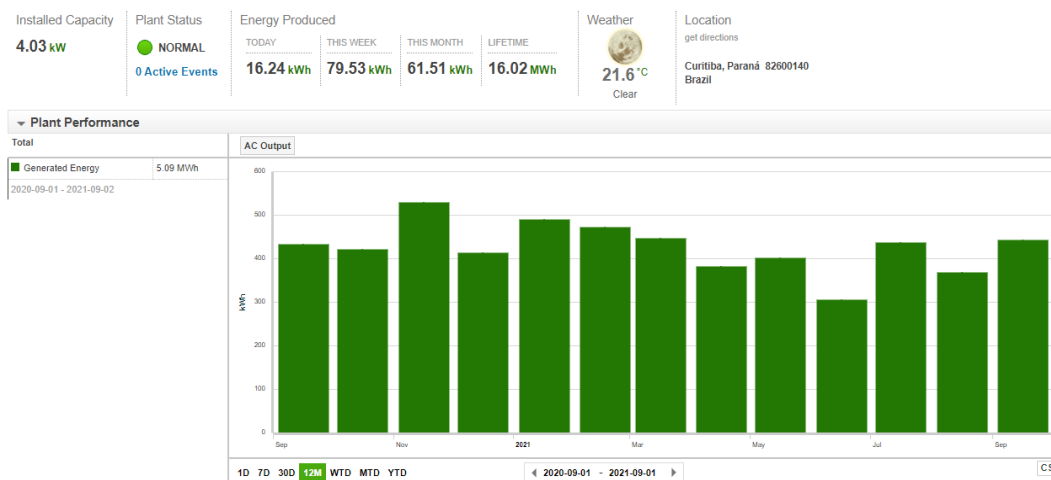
Installed Capacity
4.03 kW

Plant Status
NORMAL
0 Active Events

Energy Produced
TODAY 16.24 kWh
THIS WEEK 79.53 kWh
THIS MONTH 61.51 kWh
LIFETIME 16.02 MWh

Weather
21.6 °C
Clear

Location
get directions
Curitiba, Paraná 82600140
Brazil

Plant Performance

Total

| Generated Energy | 5.09 MWh |
|---|---|

2020-09-01 - 2021-09-02

AC Output

600
500
400
300
200
100
0
kWh

Sep Nov 2021 Mar May Jul Sep

1D 7D 30D 12M WTD MTD YTD

2020-09-01 - 2021-09-01

CS